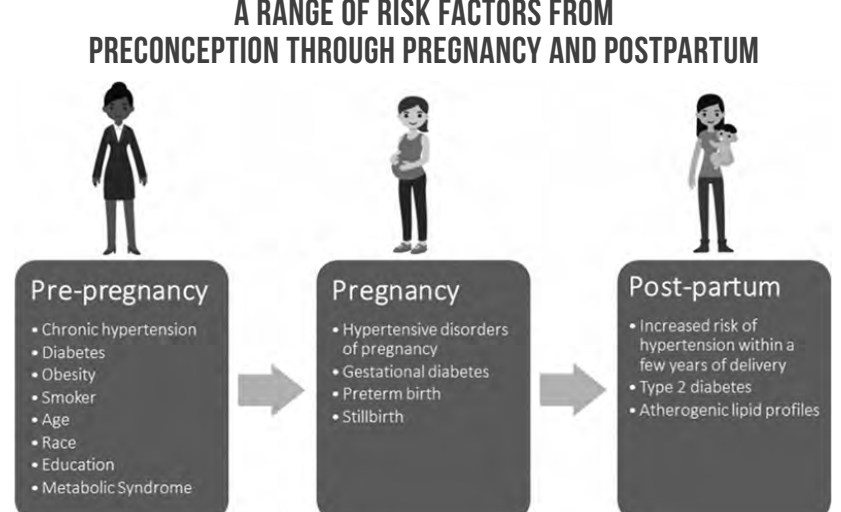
A RANGE OF RISK FACTORS FROM PRECONCEPTION THROUGH PREGNANCY AND POSTPARTUM

Pre-pregnancy
• Chronic hypertension
• Diabetes
• Obesity
• Smoker
• Age
• Race
• Education
• Metabolic Syndrome

Pregnancy
• Hypertensive disorders of pregnancy
• Gestational diabetes
• Preterm birth
• Stillbirth

Post-partum
• Increased risk of hypertension within a few years of delivery
• Type 2 diabetes
• Atherogenic lipid profiles